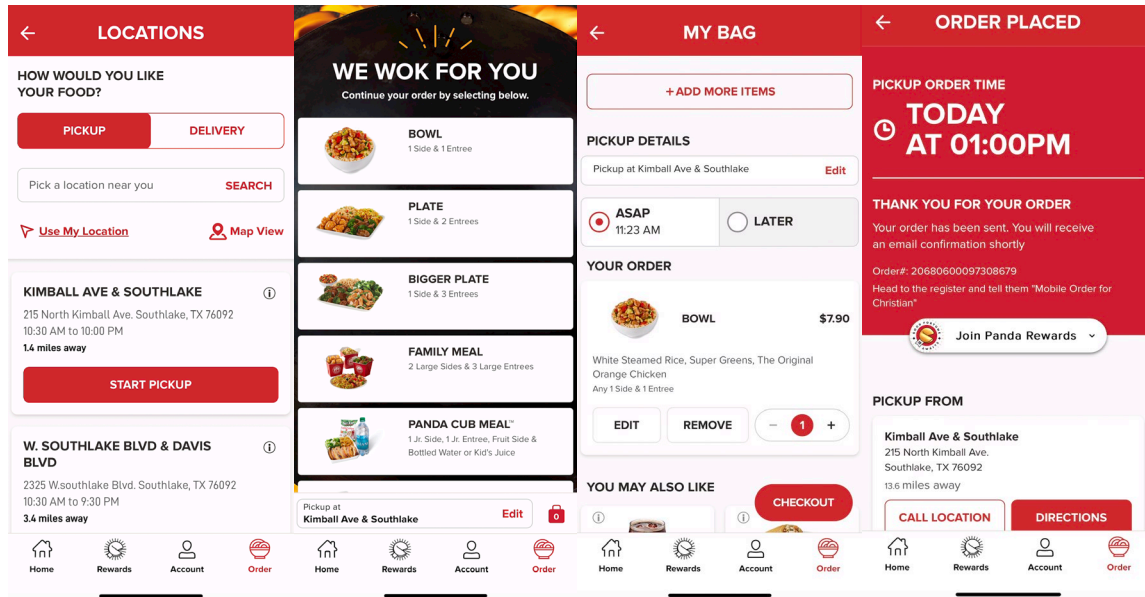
LOCATIONS

HOW WOULD YOU LIKE YOUR FOOD?

PICKUP
DELIVERY

Pick a location near you
SEARCH

Use My Location
Map View

KIMBALL AVE & SOUTHLAKE
215 North Kimball Ave. Southlake, TX 76092
10:30 AM to 10:00 PM
1.4 miles away

START PICKUP

W. SOUTHLAKE BLVD & DAVIS BLVD
2325 W.southlake Blvd. Southlake, TX 76092
10:30 AM to 9:30 PM
3.4 miles away

Home
Rewards
Account
Order

WE WOK FOR YOU
Continue your order by selecting below.

BOWL
1 Side & 1 Entree

PLATE
1 Side & 2 Entrees

BIGGER PLATE
1 Side & 3 Entrees

FAMILY MEAL
2 Large Sides & 3 Large Entrees

PANDA CUB MEAL™
1 Jr. Side, 1 Jr. Entree, Fruit Side & Bottled Water or Kid's Juice

Pickup at
Kimball Ave & Southlake
Edit
0

Home
Rewards
Account
Order

MY BAG

+ ADD MORE ITEMS

PICKUP DETAILS
Pickup at Kimball Ave & Southlake
Edit

ASAP
11:23 AM
LATER

YOUR ORDER

BOWL
$7.90
White Steamed Rice, Super Greens, The Original Orange Chicken
Any 1 Side & 1 Entree

EDIT
REMOVE
−
1
+

YOU MAY ALSO LIKE
CHECKOUT

Home
Rewards
Account
Order

ORDER PLACED

PICKUP ORDER TIME
TODAY AT 01:00PM

THANK YOU FOR YOUR ORDER
Your order has been sent. You will receive an email confirmation shortly

Order#: 20680600097308679
Head to the register and tell them "Mobile Order for Christian"

Join Panda Rewards

PICKUP FROM

Kimball Ave & Southlake
215 North Kimball Ave.
Southlake, TX 76092
13.6 miles away

CALL LOCATION
DIRECTIONS

Home
Rewards
Account
Order